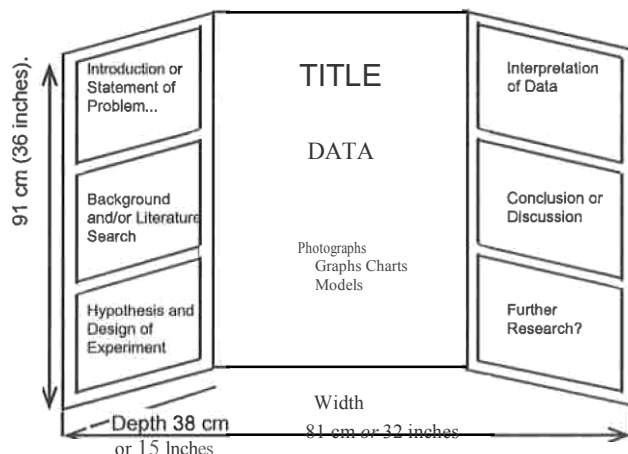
91 cm (36 inches).

Introduction or Statement of Problem...

Background and/or Literature Search

Hypothesis and Design of Experiment

TITLE

DATA

Photographs
Graphs Charts
Models

Interpretation of Data

Conclusion or Discussion

Further Research?

Depth 38 cm
or 15 Inches

Width
81 cm or 32 inches